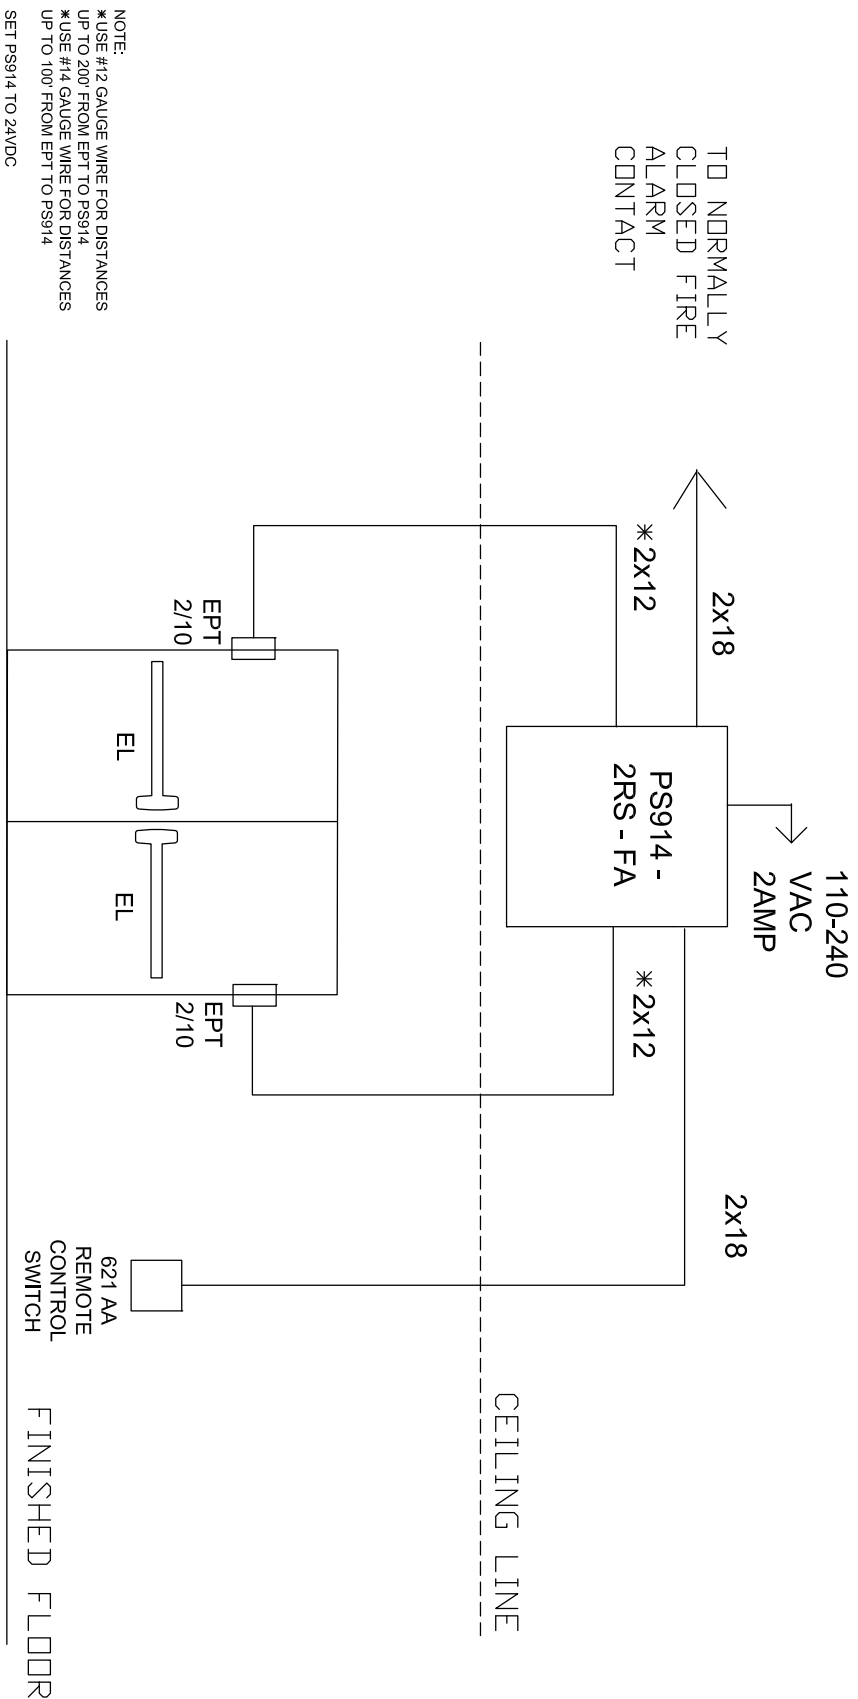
NOTE:
∗USE #12 GAUGE WIRE FOR DISTANCES UP TO 200' FROM EPT TO PS914
∗USE #14 GAUGE WIRE FOR DISTANCES UP TO 100' FROM EPT TO PS914

SET PS914 TO 24VDC

TO NORMALLY CLOSED FIRE ALARM CONTACT

2x18

∗2x12

EPT 2/10

EL

PS914 - 2RS - FA

110-240 VAC 2AMP

EL

EPT 2/10

∗2x12

2x18

621 AA REMOTE CONTROL SWITCH

CEILING LINE

FINISHED FLOOR